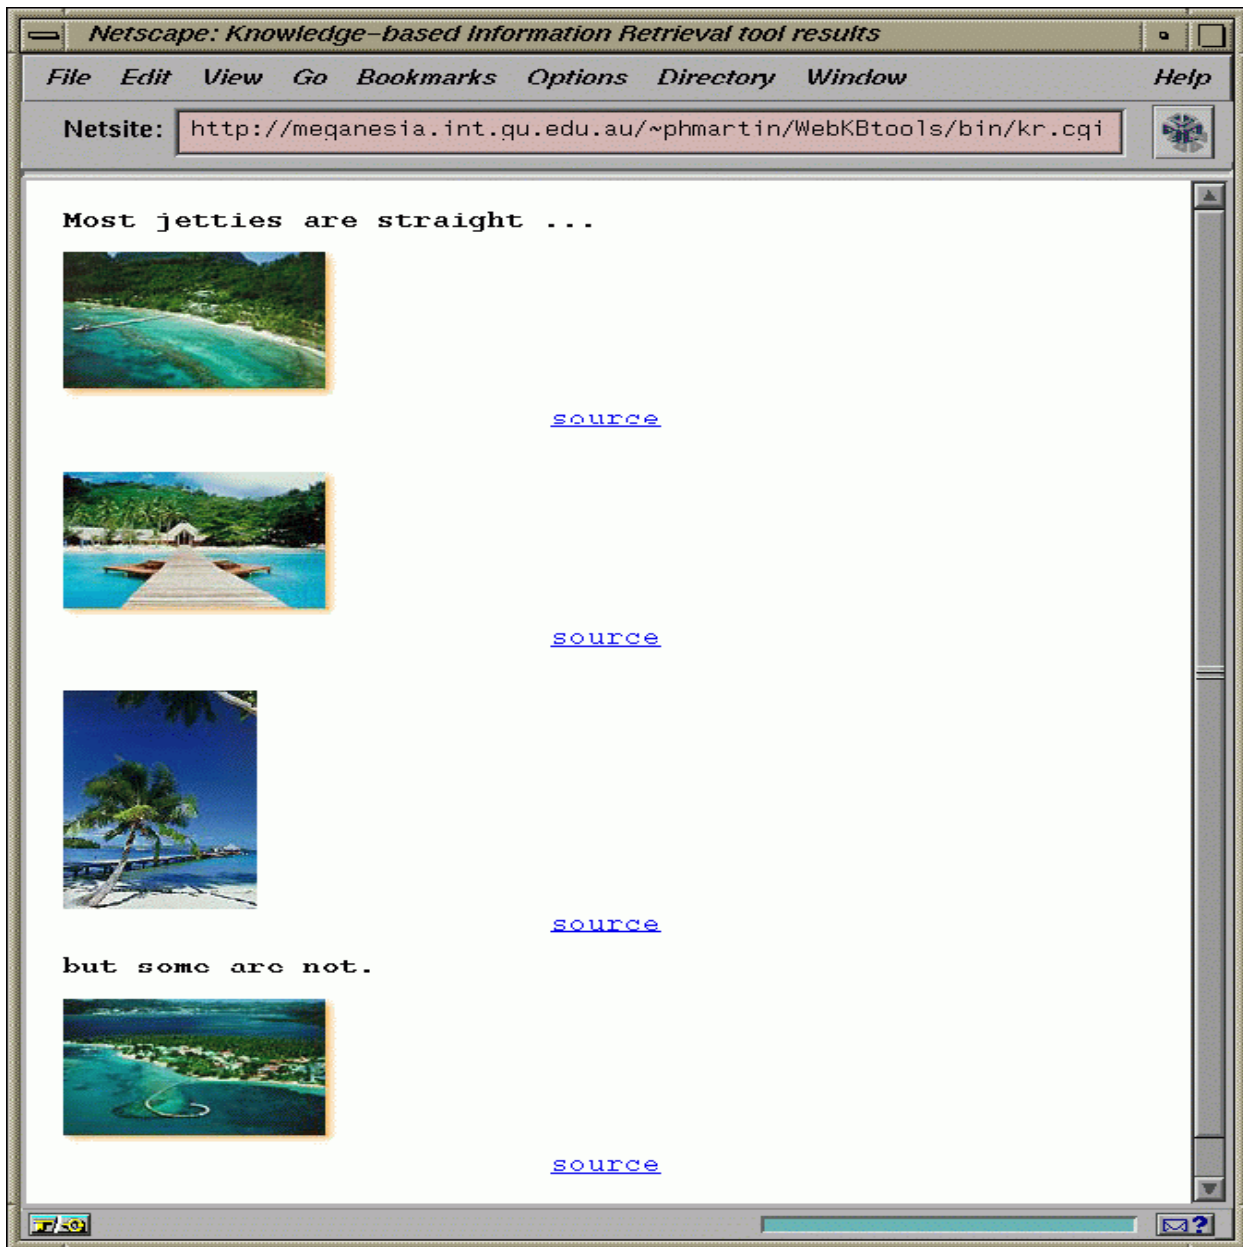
Netscape: Knowledge-based Information Retrieval tool results

File Edit View Go Bookmarks Options Directory Window Help

Netsite: http://meganesia.int.gu.edu.au/~phmartin/WebKBtools/bin/kr.cgi

Most jetties are straight ...

source

source

source

but some are not.

source